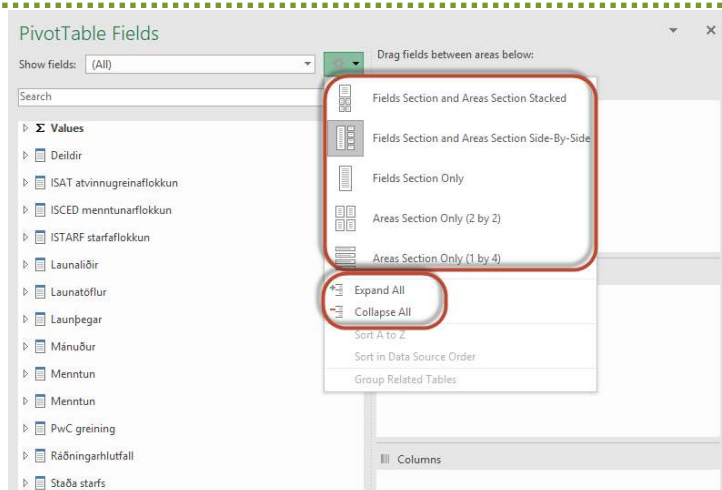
PivotTable Fields

Show fields: (All)

Drag fields between areas below:

Search

Σ Values

Deildir

ISAT atvinnugreinaflokkun

ISCED menntunarflokkun

ISTARF starfaflokkun

Launaliðir

Launatöflur

Launþegar

Mánuður

Menntun

Menntun

PwC greining

Ráðningarhlutfall

Staða starfs

Fields Section and Areas Section Stacked

Fields Section and Areas Section Side-By-Side

Fields Section Only

Areas Section Only (2 by 2)

Areas Section Only (1 by 4)

Expand All

Collapse All

Sort A to Z

Sort in Data Source Order

Group Related Tables

Columns